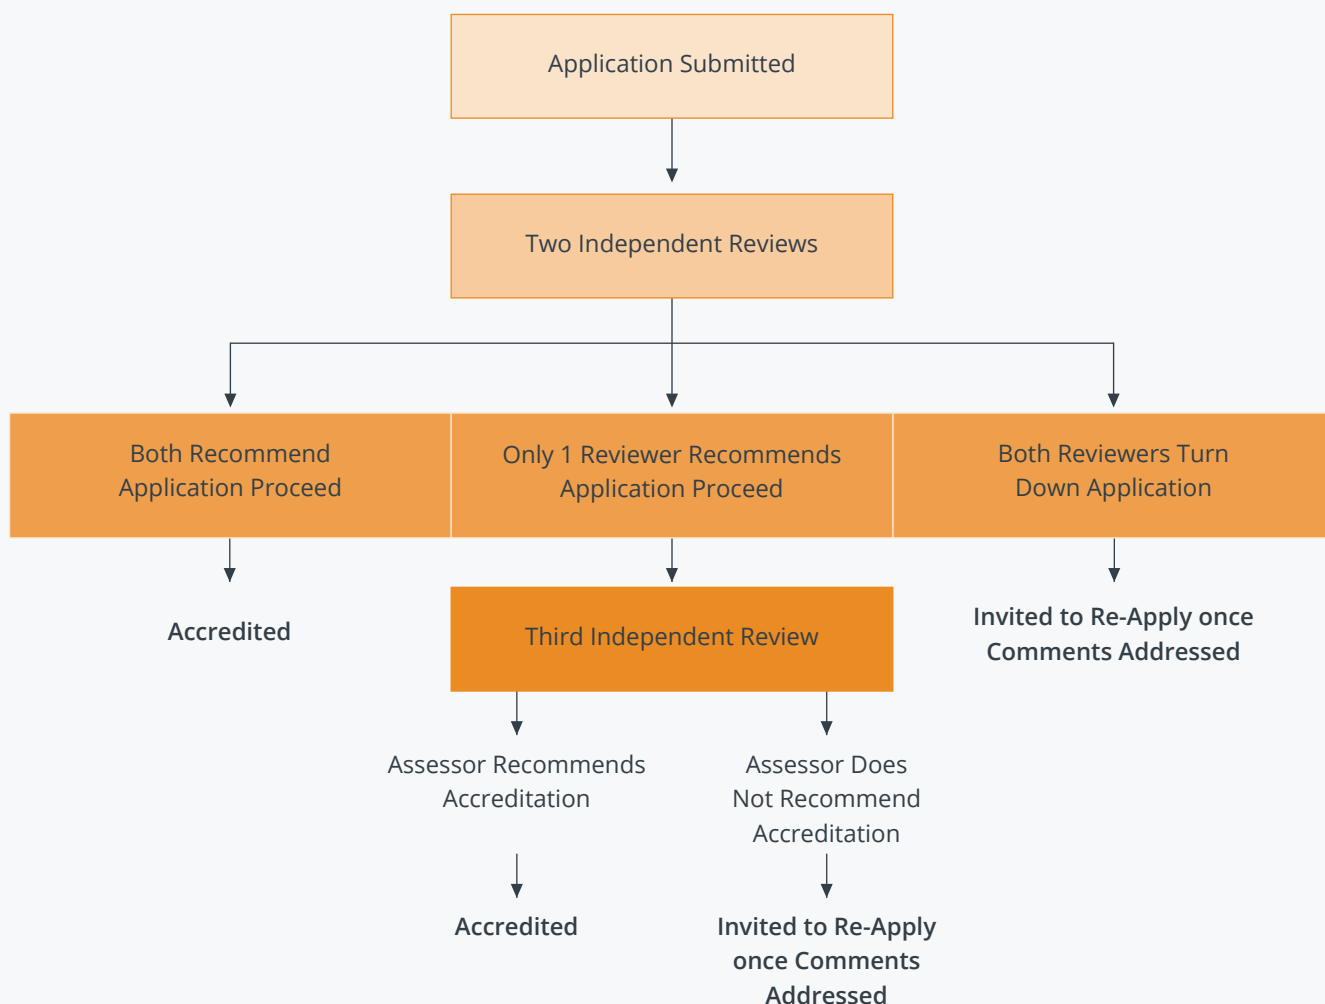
Application Submitted

Two Independent Reviews

Both Recommend Application Proceed

Only 1 Reviewer Recommends Application Proceed

Both Reviewers Turn Down Application

Accredited

Third Independent Review

Invited to Re-Apply once Comments Addressed

Assessor Recommends Accreditation

Assessor Does Not Recommend Accreditation

Accredited

Invited to Re-Apply once Comments Addressed